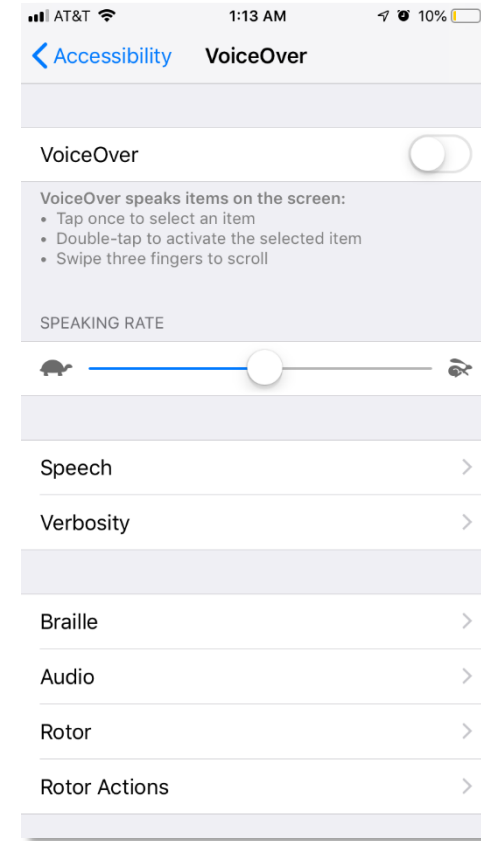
AT&T 1:13 AM 10%

Accessibility VoiceOver

VoiceOver

VoiceOver speaks items on the screen:
• Tap once to select an item
• Double-tap to activate the selected item
• Swipe three fingers to scroll

SPEAKING RATE

Speech

Verbosity

Braille

Audio

Rotor

Rotor Actions